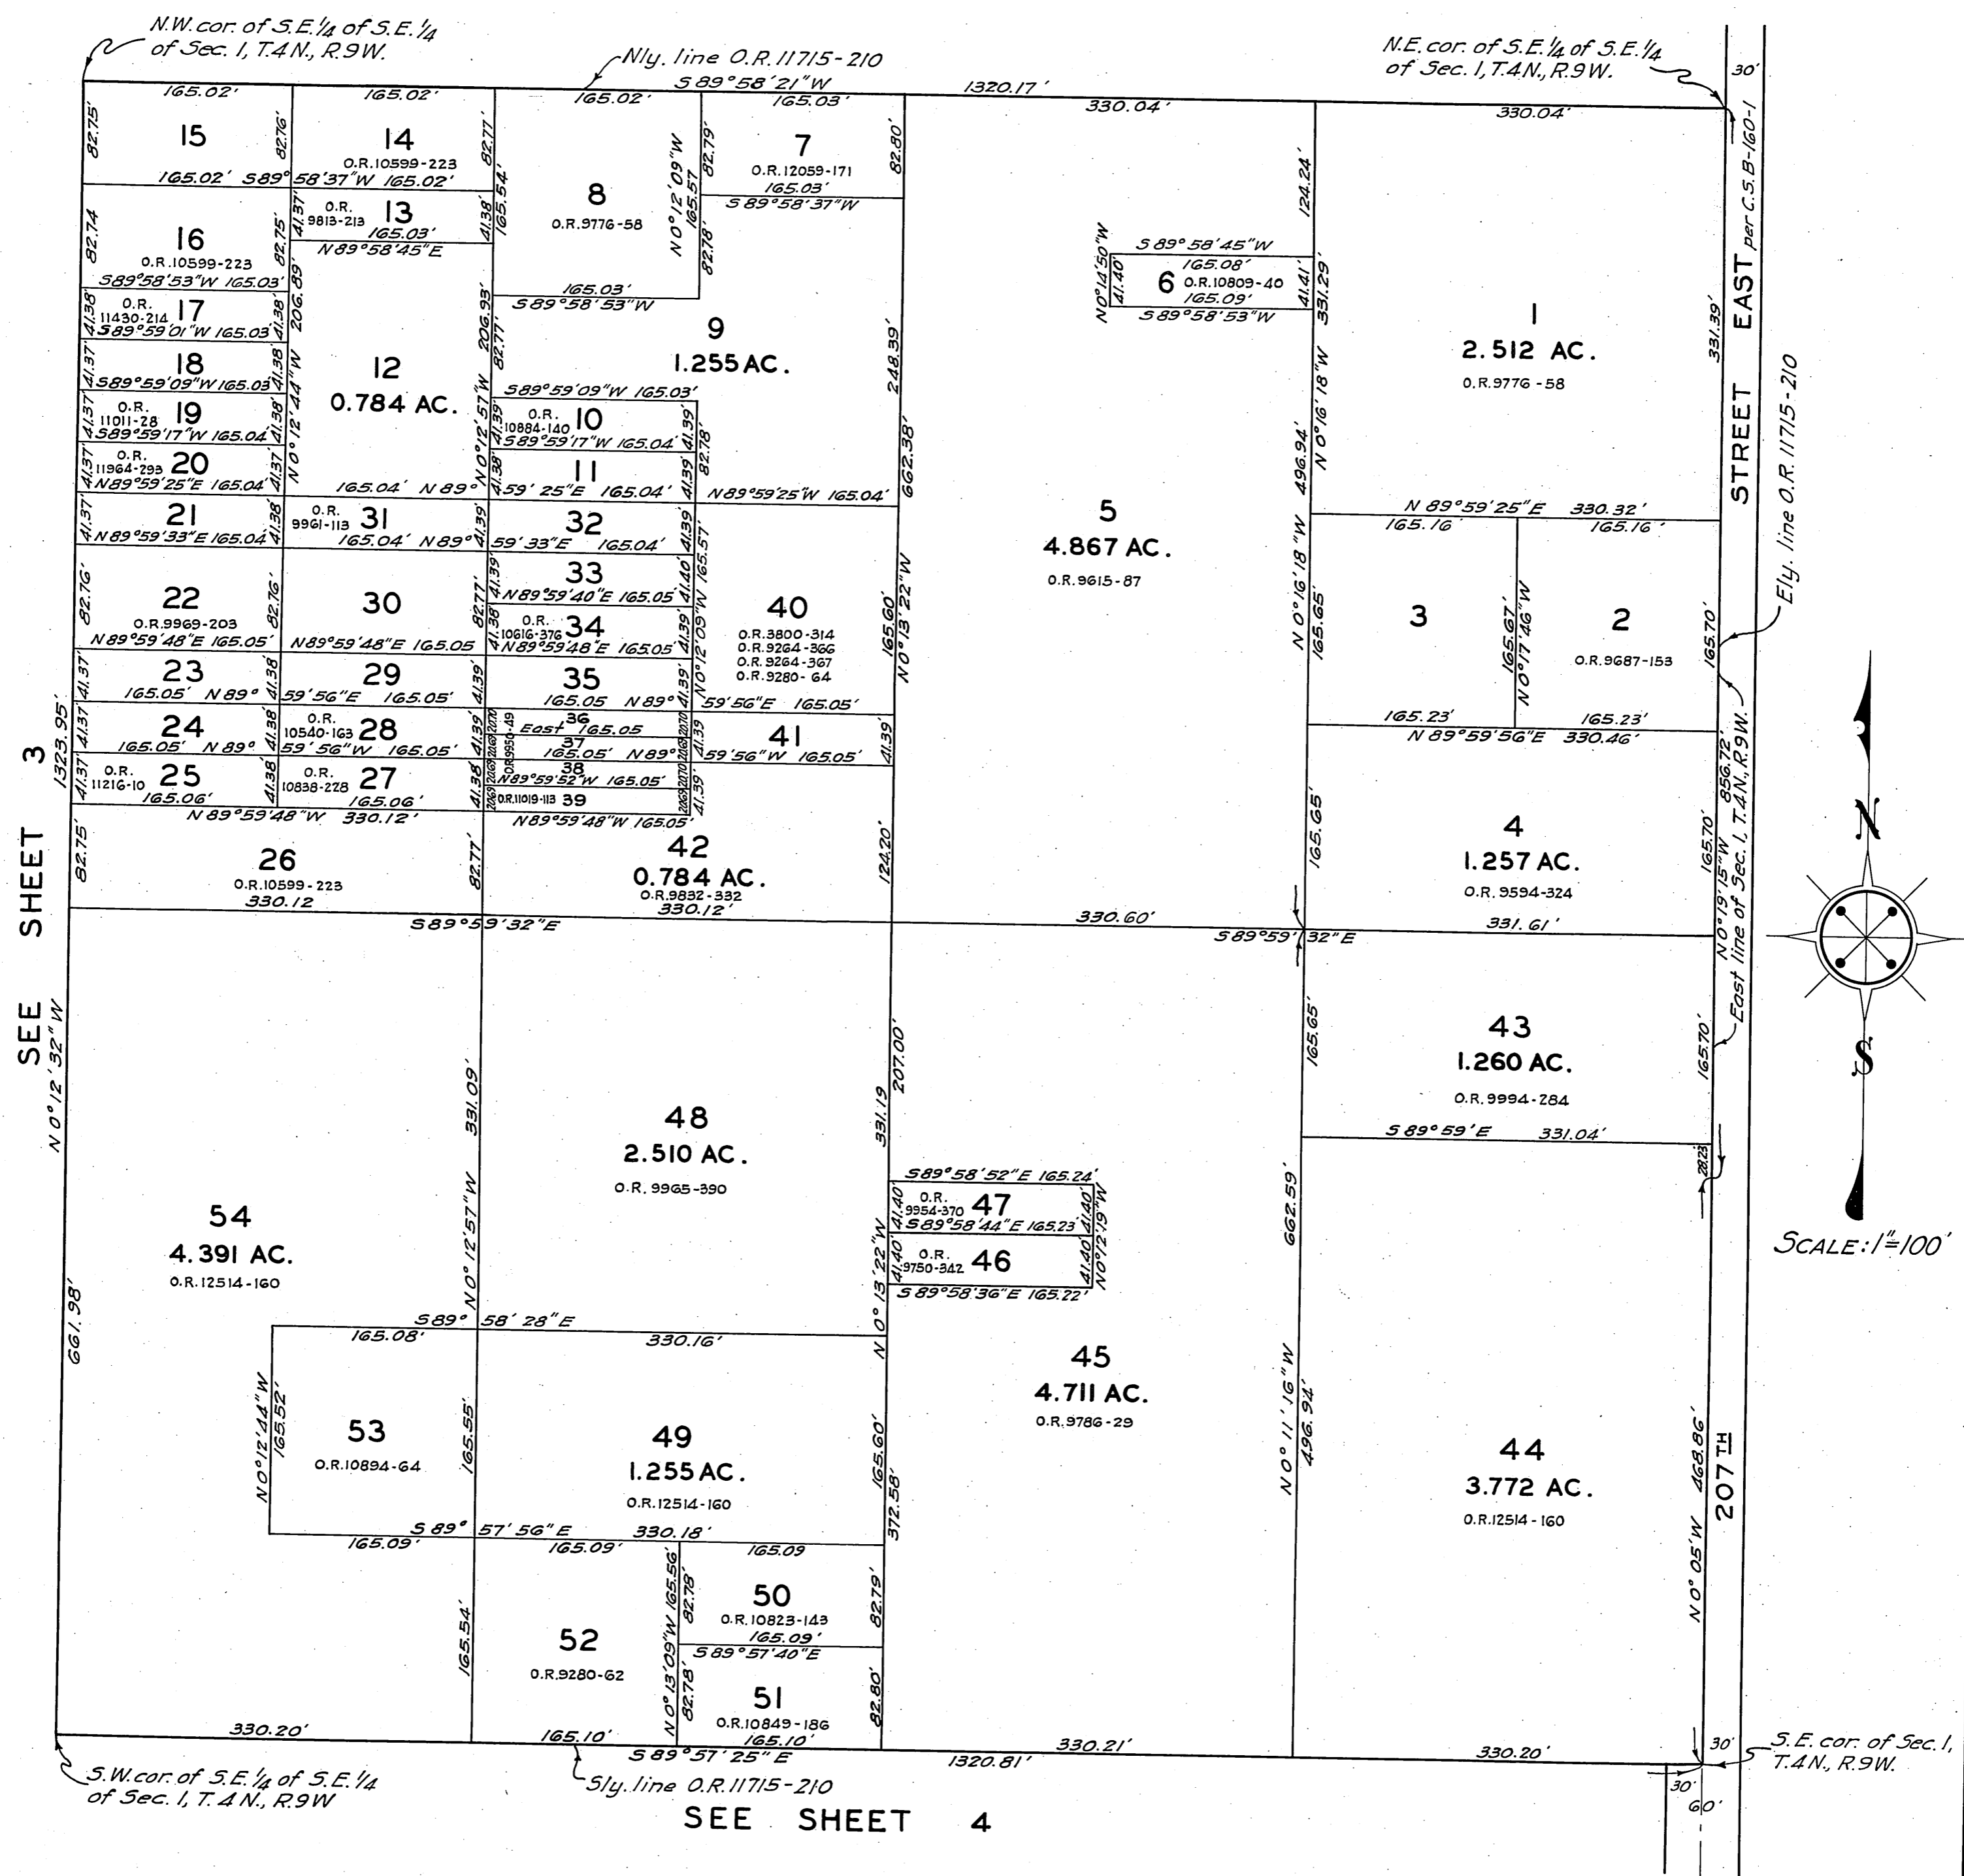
N.W. cor. of S.E.¼ of S.E.¼ of Sec. 1, T.4N., R.9W.

Nly. line O.R. 11715-210

N.E. cor. of S.E.¼ of S.E.¼ of Sec. 1, T.4N., R.9W.

30'

S 89°58'21"W 1320.17'

165.02' 165.02' 165.02' 165.03' 330.04' 330.04'

15
82.75' 82.76'
165.02' S89°58'37"W 165.02'

14
O.R. 10599-223
82.77'

8
O.R. 9776-58
165.54'
N 0°12'09"W
165.57
82.79'
82.78'
165.03'
S 89°58'53"W

7
O.R. 12059-171
165.03'
S 89°58'37"W
82.80'

16
O.R. 10599-223
82.74 82.75'
S89°58'53"W 165.03'

O.R. 9813-213 13
41.37' 41.38'
165.03'
N89°58'45"E

O.R. 11430-214 17
41.38' 41.37'
S89°59'01"W 165.03'

18
S89°59'09"W 165.03'
41.38'

O.R. 11011-28 19
S89°59'17"W 165.04'

O.R. 11964-293 20
N89°59'25"E 165.04'
41.37'

12
0.784 AC.
206.89'
N 0°12'44"W
206.93'
N 0°12'57"W
165.04' N 89°

9
1.255 AC.
82.77'
S89°59'09"W 165.03'

O.R. 10884-140 10
S89°59'17"W 165.04'
41.39' 82.78'

11
59'25"E 165.04'
41.38' 41.39'

N89°59'25"W 165.04'
248.39'
662.38'

S 89°58'45"W
165.08'
6 O.R. 10809-40
165.09'
S 89°58'53"W
N 0°14'50"W
41.40 41.41'
124.24'
331.29'

5
4.867 AC.
O.R. 9615-87
496.94'
N 0°16'18"W

1
2.512 AC.
O.R. 9776-58
331.39'

STREET EAST per C.S.B-160-1

Ely. line O.R. 11715-210

21
N89°59'33"E 165.04'
41.37' 41.38'

O.R. 9961-113 31
165.04' N 89°
41.39'

32
59'33"E 165.04'
41.39'

N 89°59'25"E 330.32'
165.16' 165.16'

22
O.R. 9969-203
82.76' 82.76'
N89°59'48"E 165.05'

30
N89°59'48"E 165.05
82.77'

33
N89°59'40"E 165.05
41.39' 41.40'

O.R. 10616-376 34
N89°59'48"E 165.05
41.38' 41.39'
N 0°12'09"W 165.57'

40
O.R. 3800-314
O.R. 9264-366
O.R. 9264-367
O.R. 9280-64
165.60'
N 0°13'22"W

3
165.65'
N 0°16'18"W
165.67'
N 0°17'46"W

2
O.R. 9687-153
165.70'

23
41.37' 41.38'
165.05' N 89°

29
59'56"E 165.05'
41.39'

35
165.05 N 89°
41.39'
59'56"E 165.05'

165.23' 165.23'
N 89°59'56"E 330.46'

24
41.37' 41.38'
165.05' N 89°

O.R. 10540-163 28
59'56"W 165.05'
41.39'

O.R. 9950-49
36 East 165.05
37 165.05' N 89°
38 N89°59'52"W 165.05'
O.R. 11019-113 39
20.70 20.69 20.70 20.69

41
59'56"W 165.05'
41.39'

O.R. 11216-10 25
41.37' 41.38'
165.06'

O.R. 10838-278 27
165.06'
41.38'

N 89°59'48"W 330.12'
N89°59'48"W 165.05'
41.39'

1323.95'

4
1.257 AC.
O.R. 9594-324
165.65'
165.70'
856.72'
N 0°19'15"W
East line of Sec. 1, T.4N., R.9W.

26
O.R. 10599-223
330.12
82.75' 82.77'

42
0.784 AC.
O.R. 9832-332
330.12'
124.20'

S 89°59'32"E
330.60'
S 89°59'32"E
331.61'

SEE SHEET 3

N 0°12'32"W

43
1.260 AC.
O.R. 9994-284
165.65'
165.70'

S 89°59'E 331.04'
28.23

48
2.510 AC.
O.R. 9965-390
331.09'
N 0°12'57"W
331.19
207.00'

662.59'

S89°58'52"E 165.24'
O.R. 9954-370 47
S89°58'44"E 165.23'
O.R. 9750-342 46
S 89°58'36"E 165.22'
41.40 41.40 41.40 41.40
N 0°12'19"W

54
4.391 AC.
O.R. 12514-160
661.98'

N
S

SCALE: 1"=100'

S89° 58'28"E
165.08' 330.16'
N 0°13'22"W

45
4.711 AC.
O.R. 9786-29

N 0°11'16"W
496.94'

53
O.R. 10894-64
N 0°12'44"W
165.52'
165.55'

49
1.255 AC.
O.R. 12514-160
165.60'
372.58'

44
3.772 AC.
O.R. 12514-160
N 0°05'W
468.86'
207TH

S 89° 57'56"E 330.18'
165.09' 165.09' 165.09

50
O.R. 10823-143
165.09'
N 0°13'09"W 165.56'
82.78' 82.79'

S 89°57'40"E

52
O.R. 9280-62
165.54'

51
O.R. 10849-186
165.10'
82.78' 82.80'

330.20' 165.10' 330.21' 330.20'
S 89°57'25"E
1320.81'

30'
S.E. cor. of Sec. 1, T.4N., R.9W.

S.W. cor. of S.E.¼ of S.E.¼ of Sec. 1, T.4N., R.9W

Sly. line O.R. 11715-210

30'
60'

SEE SHEET 4